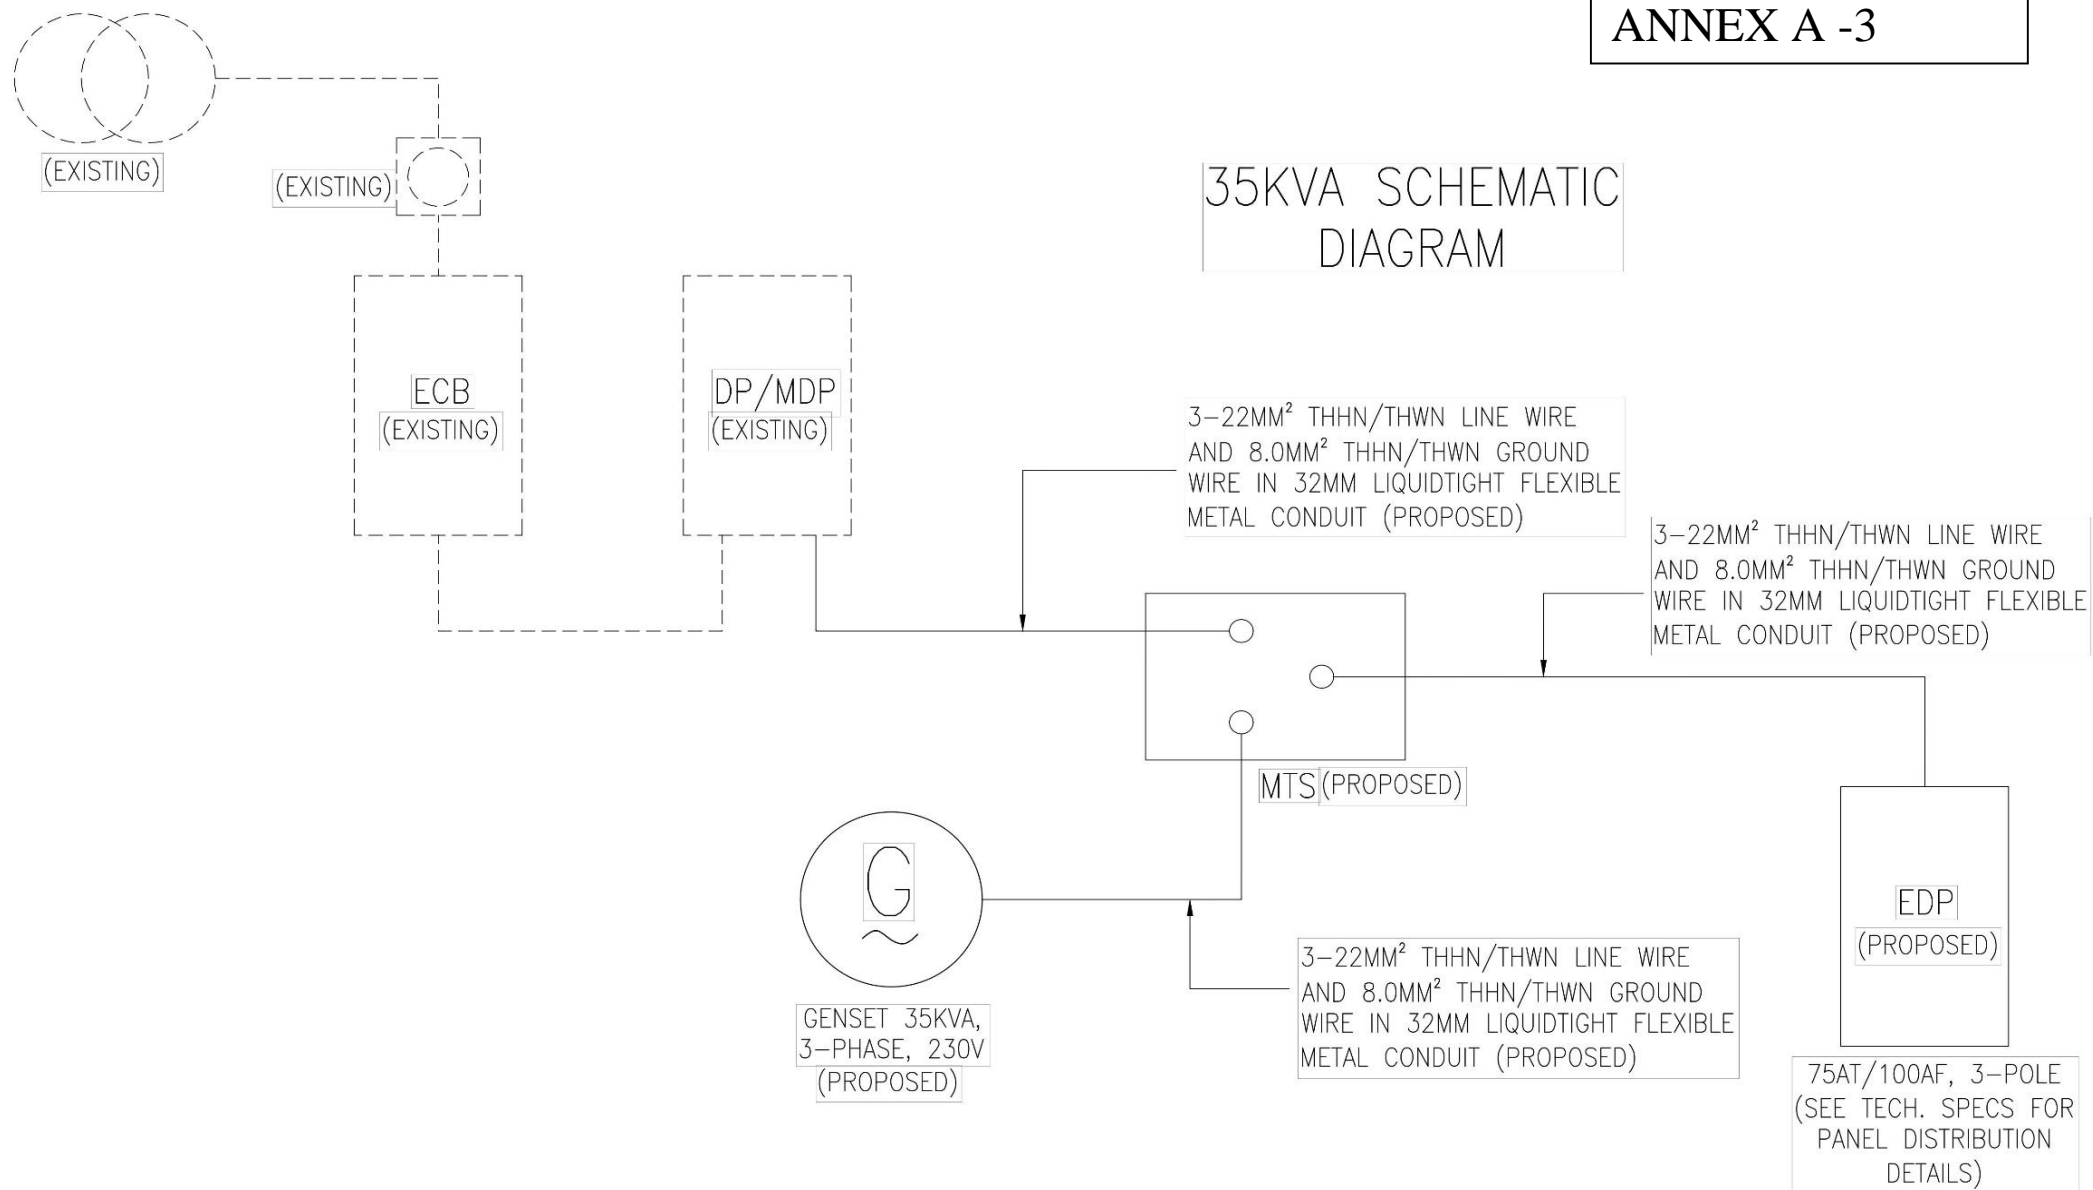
ANNEX A -3

(EXISTING)

(EXISTING)

35KVA SCHEMATIC DIAGRAM

ECB
(EXISTING)

DP/MDP
(EXISTING)

3–22MM$^2$ THHN/THWN LINE WIRE AND 8.0MM$^2$ THHN/THWN GROUND WIRE IN 32MM LIQUIDTIGHT FLEXIBLE METAL CONDUIT (PROPOSED)

3–22MM$^2$ THHN/THWN LINE WIRE AND 8.0MM$^2$ THHN/THWN GROUND WIRE IN 32MM LIQUIDTIGHT FLEXIBLE METAL CONDUIT (PROPOSED)

MTS (PROPOSED)

G

GENSET 35KVA, 3–PHASE, 230V (PROPOSED)

3–22MM$^2$ THHN/THWN LINE WIRE AND 8.0MM$^2$ THHN/THWN GROUND WIRE IN 32MM LIQUIDTIGHT FLEXIBLE METAL CONDUIT (PROPOSED)

EDP
(PROPOSED)

75AT/100AF, 3–POLE (SEE TECH. SPECS FOR PANEL DISTRIBUTION DETAILS)